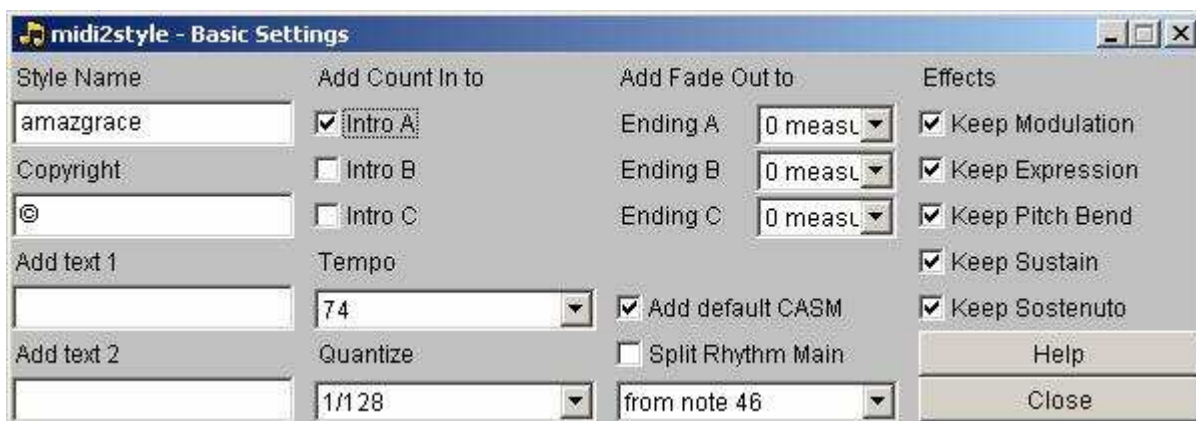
midi2style - Basic Settings

Style Name
amazgrace
Copyright
©
Add text 1
Add text 2

Add Count In to
Intro A
Intro B
Intro C
Tempo
74
Quantize
1/128

Add Fade Out to
Ending A 0 measu
Ending B 0 measu
Ending C 0 measu
Add default CASM
Split Rhythm Main
from note 46

Effects
Keep Modulation
Keep Expression
Keep Pitch Bend
Keep Sustain
Keep Sostenuto
Help
Close